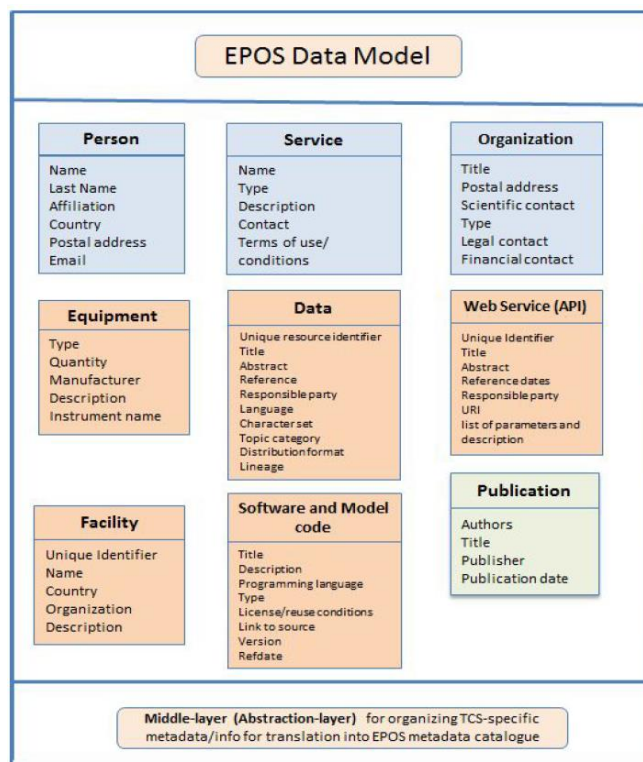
EPOS Data Model

Person
Name
Last Name
Affiliation
Country
Postal address
Email

Service
Name
Type
Description
Contact
Terms of use/ conditions

Organization
Title
Postal address
Scientific contact
Type
Legal contact
Financial contact

Equipment
Type
Quantity
Manufacturer
Description
Instrument name

Data
Unique resource identifier
Title
Abstract
Reference
Responsible party
Language
Character set
Topic category
Distribution format
Lineage

Web Service (API)
Unique Identifier
Title
Abstract
Reference dates
Responsible party
URI
list of parameters and description

Facility
Unique Identifier
Name
Country
Organization
Description

Software and Model code
Title
Description
Programming language
Type
License/reuse conditions
Link to source
Version
Refdate

Publication
Authors
Title
Publisher
Publication date

Middle-layer (Abstraction-layer) for organizing TCS-specific metadata/info for translation into EPOS metadata catalogue